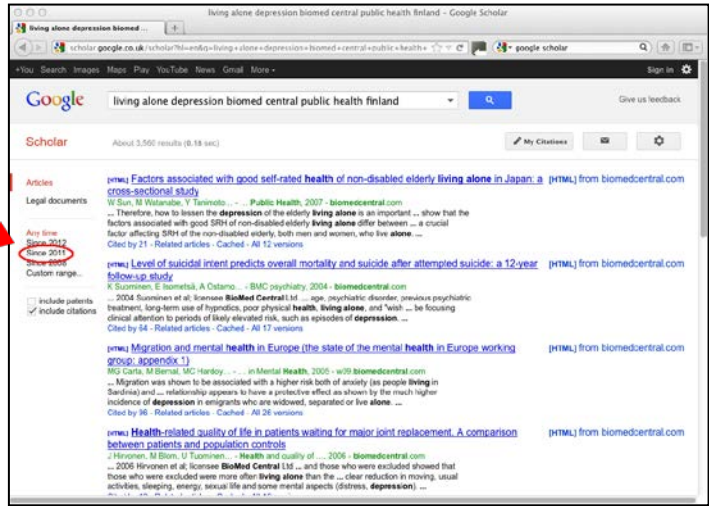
living alone depression biomed central public health finland - Google Scholar

living alone depression biomed ...

scholar.google.co.uk/scholar?hl=en&q=living+alone+depression+biomed+central+public+health+

google scholar

+You Search Images Maps Play YouTube News Gmail More -

Sign in

Google

living alone depression biomed central public health finland

Give us feedback

Scholar

About 3,560 results (0.18 sec)

My Citations

Articles

Legal documents

Any time

Since 2012

Since 2011

Since 2008

Custom range...

include patents

include citations

[HTML] Factors associated with good self-rated health of non-disabled elderly living alone in Japan: a cross-sectional study

W Sun, M Watanabe, Y Tanimoto... - ... Public Health, 2007 - biomedcentral.com

... Therefore, how to lessen the depression of the elderly living alone is an important ... show that the factors associated with good SRH of non-disabled elderly living alone differ between ... a crucial factor affecting SRH of the non-disabled elderly, both men and women, who live alone. ...

Cited by 21 - Related articles - Cached - All 12 versions

[HTML] from biomedcentral.com

[HTML] Level of suicidal intent predicts overall mortality and suicide after attempted suicide: a 12-year follow-up study

K Suominen, E Isometsä, A Ostamo... - BMC psychiatry, 2004 - biomedcentral.com

... 2004 Suominen et al; licensee BioMed Central Ltd. ... age, psychiatric disorder, previous psychiatric treatment, long-term use of hypnotics, poor physical health, living alone, and "wish ... be focusing clinical attention to periods of likely elevated risk, such as episodes of depression. ...

Cited by 64 - Related articles - Cached - All 17 versions

[HTML] from biomedcentral.com

[HTML] Migration and mental health in Europe (the state of the mental health in Europe working group: appendix 1)

MG Carta, M Bernal, MC Hardoy... - ... in Mental Health, 2005 - w09.biomedcentral.com

... Migration was shown to be associated with a higher risk both of anxiety (as people living in Sardinia) and ... relationship appears to have a protective effect as shown by the much higher incidence of depression in emigrants who are widowed, separated or live alone. ...

Cited by 96 - Related articles - Cached - All 26 versions

[HTML] from biomedcentral.com

[HTML] Health-related quality of life in patients waiting for major joint replacement. A comparison between patients and population controls

J Hirvonen, M Blom, U Tuominen... - Health and quality of ..., 2006 - biomedcentral.com

... 2006 Hirvonen et al; licensee BioMed Central Ltd ... and those who were excluded showed that those who were excluded were more often living alone than the ... clear reduction in moving, usual activities, sleeping, energy, sexual life and some mental aspects (distress, depression). ...

[HTML] from biomedcentral.com